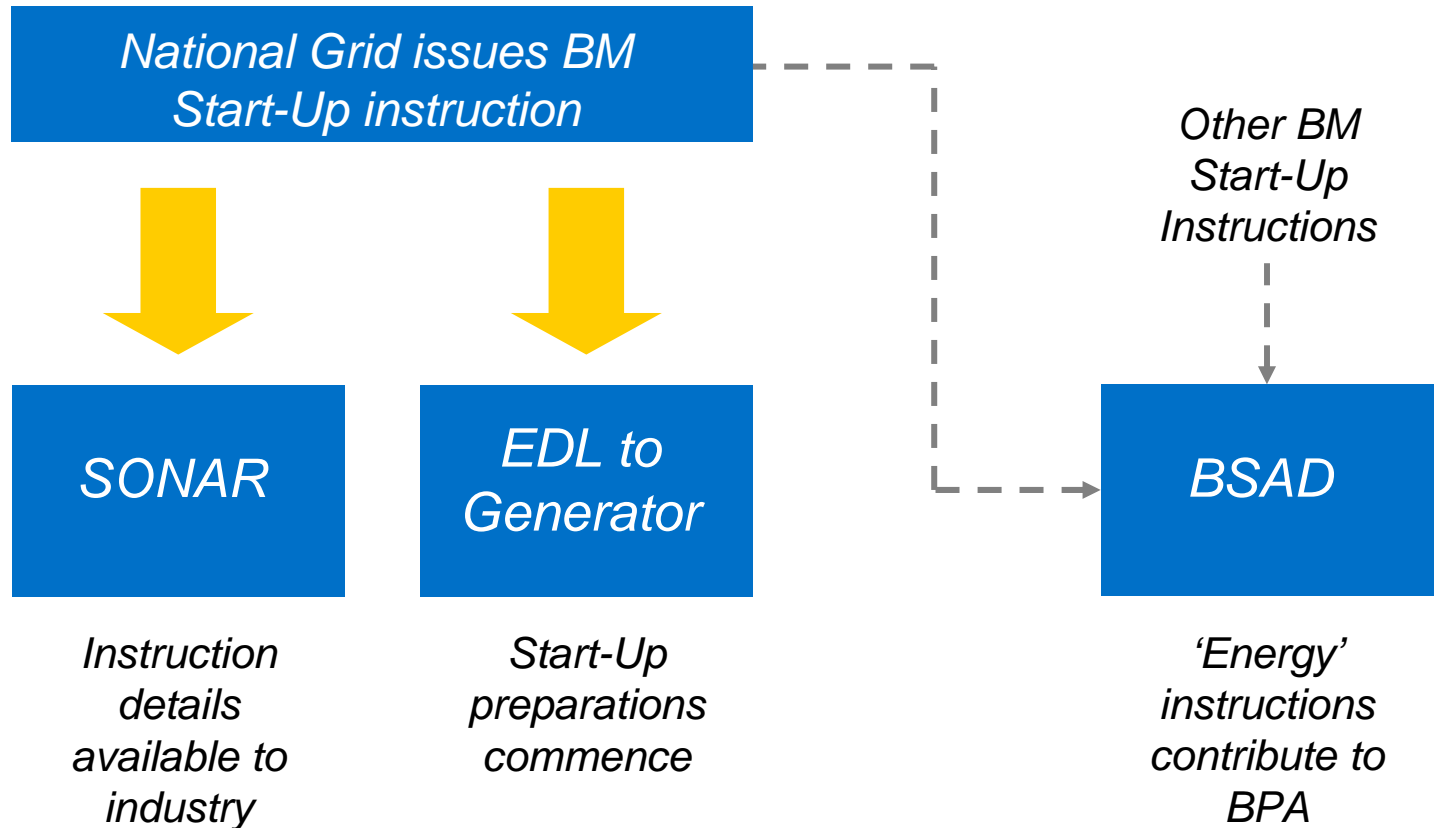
National Grid issues BM Start-Up instruction

Other BM Start-Up Instructions

SONAR

EDL to Generator

BSAD

Instruction details available to industry

Start-Up preparations commence

‘Energy’ instructions contribute to BPA